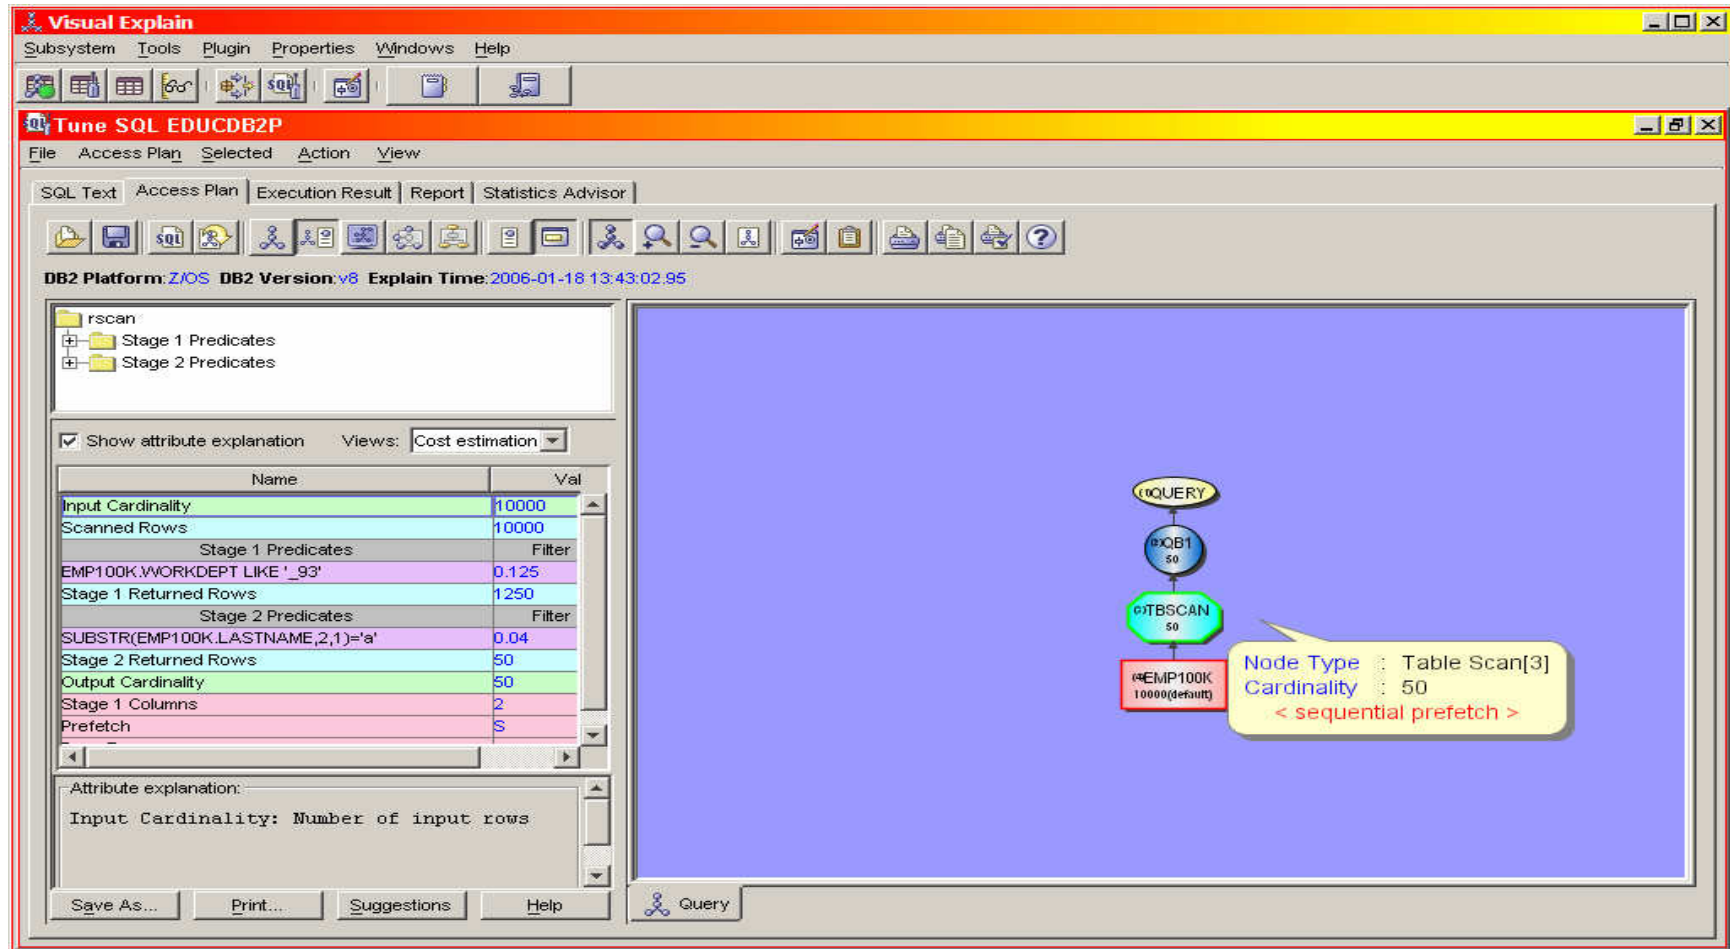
Visual Explain

Subsystem Tools Plugin Properties Windows Help

Tune SQL EDUCDB2P

File Access Plan Selected Action View

SQL Text Access Plan Execution Result Report Statistics Advisor

DB2 Platform: Z/OS DB2 Version: v8 Explain Time: 2006-01-18 13:43:02.95

rscan
Stage 1 Predicates
Stage 2 Predicates

Show attribute explanation Views: Cost estimation

| Name | Val |
|---|---|
| Input Cardinality | 10000 |
| Scanned Rows | 10000 |
| Stage 1 Predicates | Filter |
| EMP100K.WORKDEPT LIKE '_93' | 0.125 |
| Stage 1 Returned Rows | 1250 |
| Stage 2 Predicates | Filter |
| SUBSTR(EMP100K.LASTNAME,2,1)='a' | 0.04 |
| Stage 2 Returned Rows | 50 |
| Output Cardinality | 50 |
| Stage 1 Columns | 2 |
| Prefetch | S |

Attribute explanation:
Input Cardinality: Number of input rows

Save As... Print... Suggestions Help

(1)QUERY
(2)QB1
50
(3)TBSCAN
50
(4)EMP100K
10000(default)

Node Type : Table Scan[3]
Cardinality : 50
< sequential prefetch >

Query